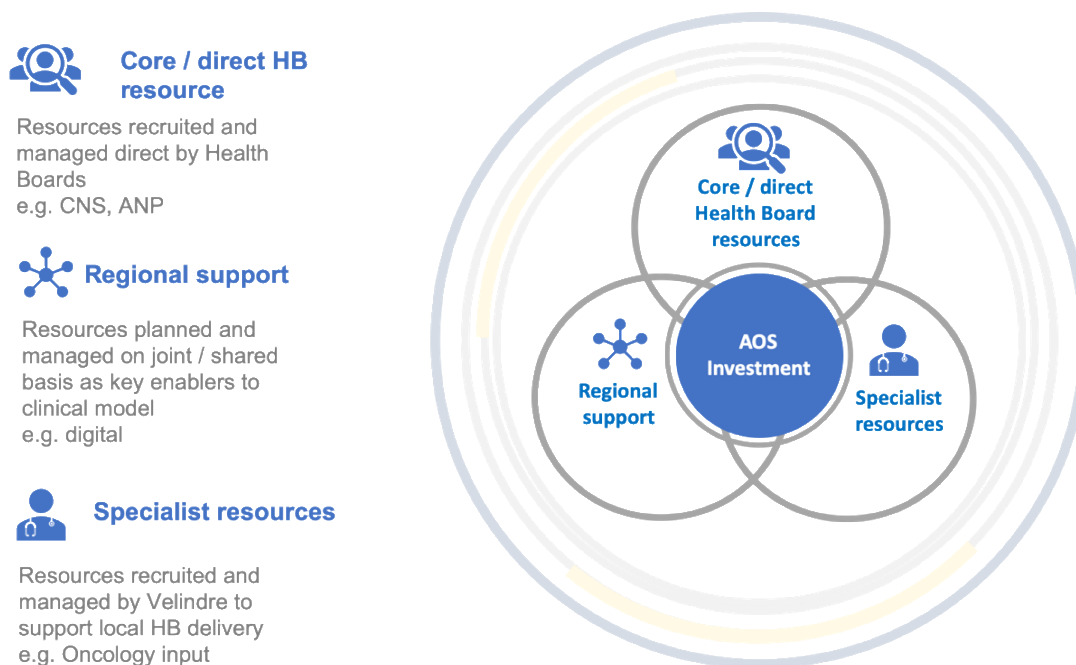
Core / direct HB resource

Resources recruited and managed direct by Health Boards
e.g. CNS, ANP

Regional support

Resources planned and managed on joint / shared basis as key enablers to clinical model
e.g. digital

Specialist resources

Resources recruited and managed by Velindre to support local HB delivery
e.g. Oncology input

Core / direct Health Board resources

Regional support

AOS Investment

Specialist resources